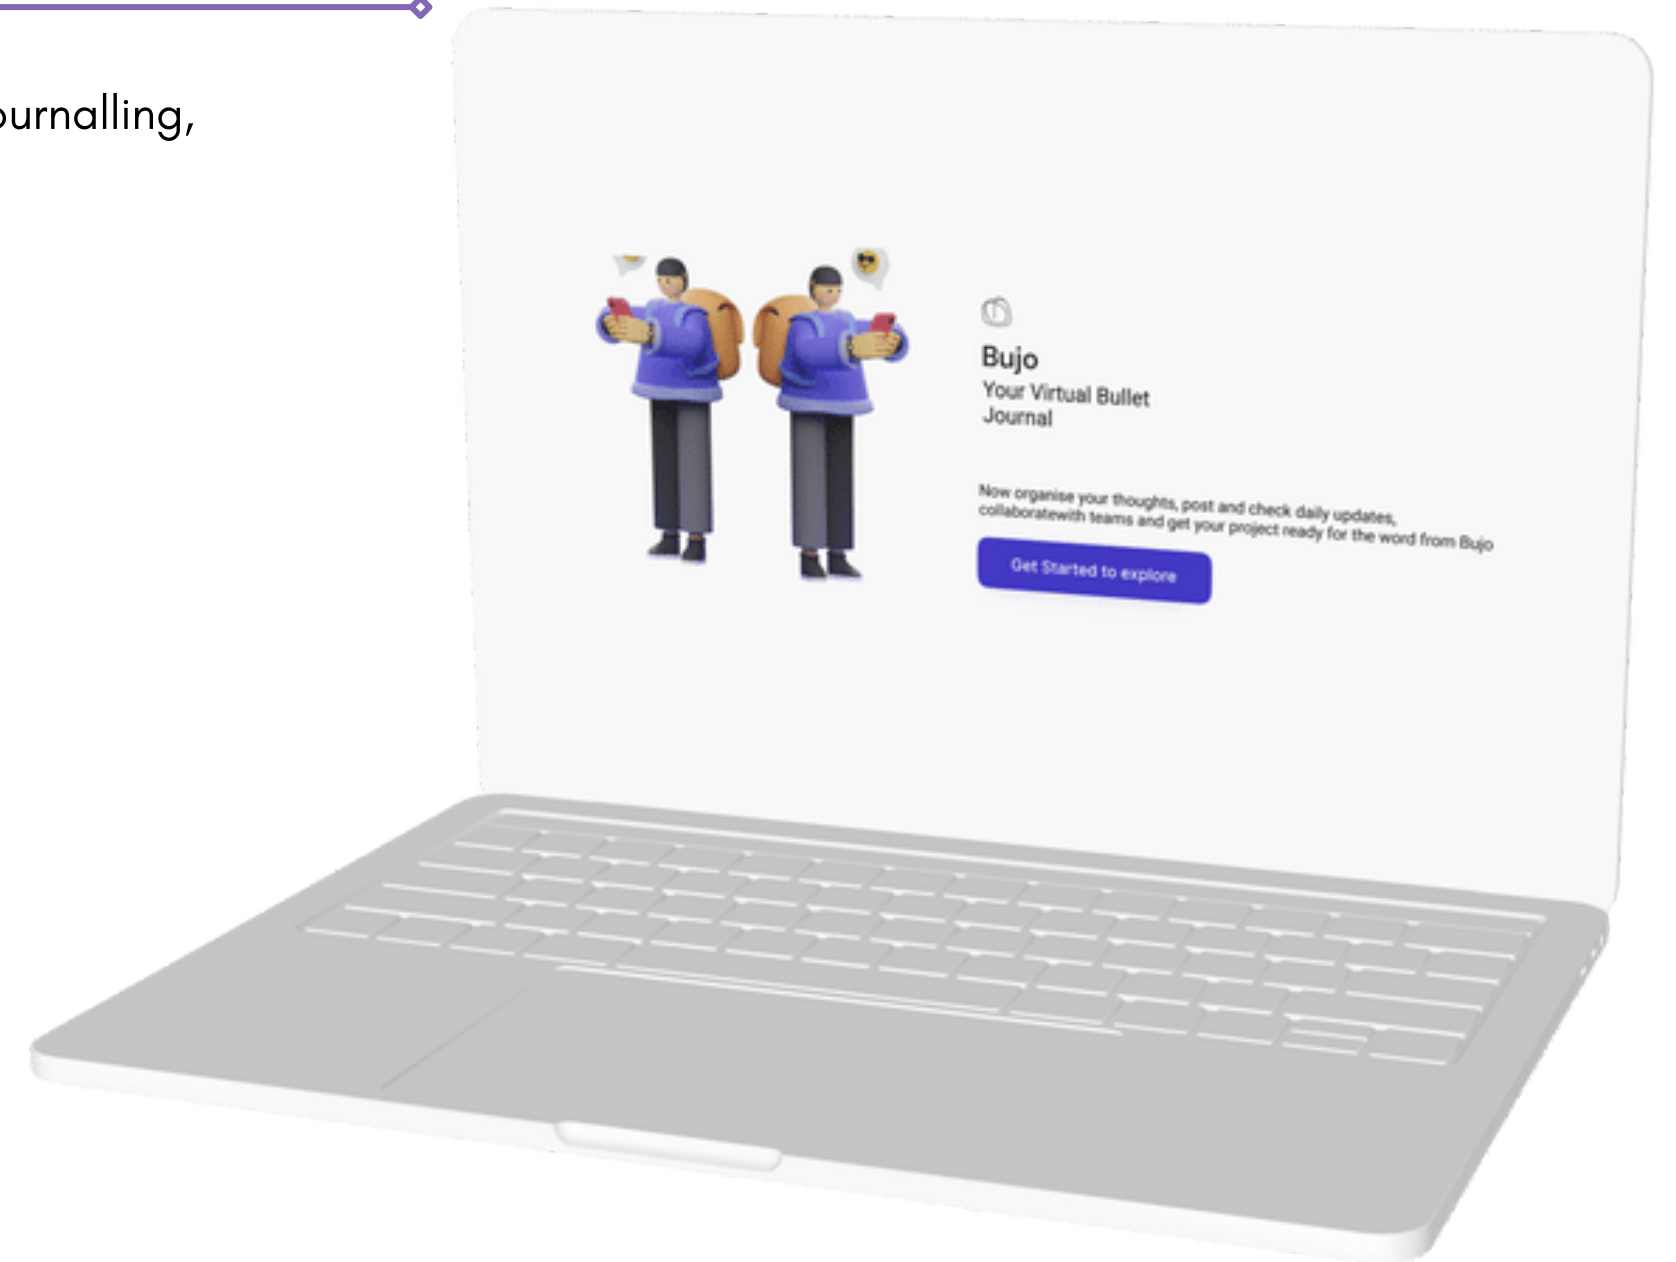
ournalling,

Bujo
Your Virtual Bullet Journal

Now organise your thoughts, post and check daily updates, collaboratewith teams and get your project ready for the word from Bujo

Get Started to explore